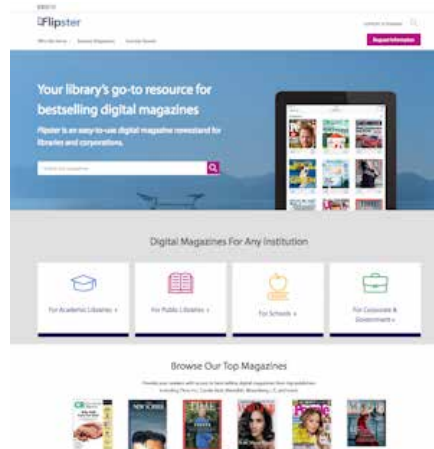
Flipster

Request Information

Your library's go-to resource for bestselling digital magazines

Flipster is an easy-to-use digital magazine newsstand for libraries and corporations.

Digital Magazines For Any Institution

For Academic Libraries »

For Public Libraries »

For Schools »

For Corporate & Government »

Browse Our Top Magazines

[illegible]

NEW YORKER

TIME

People